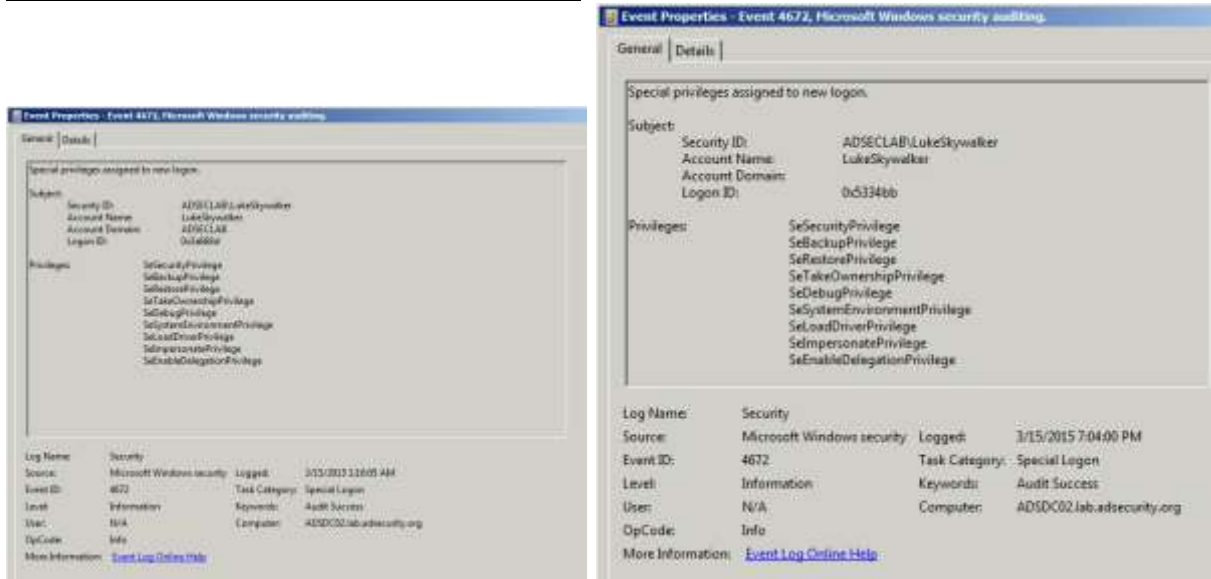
Event Properties - Event 4672, Microsoft Windows security auditing.

General | Details

Special privileges assigned to new logon.

Subject:
Security ID: ADSECLAB\LukeSkywalker
Account Name: LukeSkywalker
Account Domain: ADSECLAB
Logon ID: 0x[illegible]

Privileges: SeSecurityPrivilege
SeBackupPrivilege
SeRestorePrivilege
SeTakeOwnershipPrivilege
SeDebugPrivilege
SeSystemEnvironmentPrivilege
SeLoadDriverPrivilege
SeImpersonatePrivilege
SeEnableDelegationPrivilege

Log Name: Security
Source: Microsoft Windows security Logged: 3/15/2015 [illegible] AM
Event ID: 4672 Task Category: Special Logon
Level: Information Keywords: Audit Success
User: N/A Computer: ADSDC02.lab.adsecurity.org
OpCode: Info
More Information: Event Log Online Help

Event Properties - Event 4672, Microsoft Windows security auditing.

General | Details

Special privileges assigned to new logon.

Subject:
Security ID: ADSECLAB\LukeSkywalker
Account Name: LukeSkywalker
Account Domain:
Logon ID: 0x5334bb

Privileges: SeSecurityPrivilege
SeBackupPrivilege
SeRestorePrivilege
SeTakeOwnershipPrivilege
SeDebugPrivilege
SeSystemEnvironmentPrivilege
SeLoadDriverPrivilege
SeImpersonatePrivilege
SeEnableDelegationPrivilege

Log Name: Security
Source: Microsoft Windows security Logged: 3/15/2015 7:04:00 PM
Event ID: 4672 Task Category: Special Logon
Level: Information Keywords: Audit Success
User: N/A Computer: ADSDC02.lab.adsecurity.org
OpCode: Info
More Information: Event Log Online Help